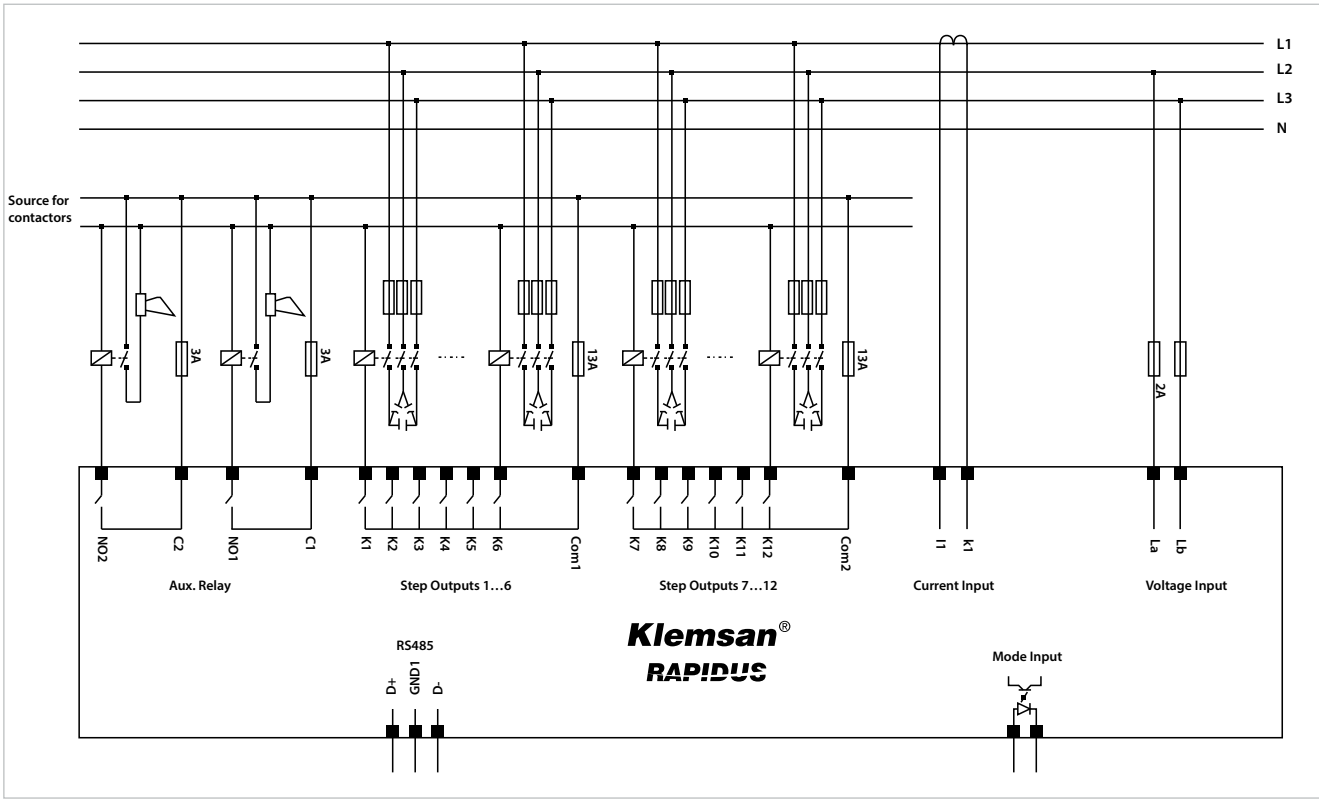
L1
L2
L3
N

Source for contactors

3A
3A
13A
13A
2A

NO2
C2
NO1
C1
K1
K2
K3
K4
K5
K6
Com1
K7
K8
K9
K10
K11
K12
Com2
I1
k1
La
Lb

Aux. Relay
Step Outputs 1…6
Step Outputs 7…12
Current Input
Voltage Input

Klemsan®
RAPIDUS

RS485
D+
GND1
D-

Mode Input